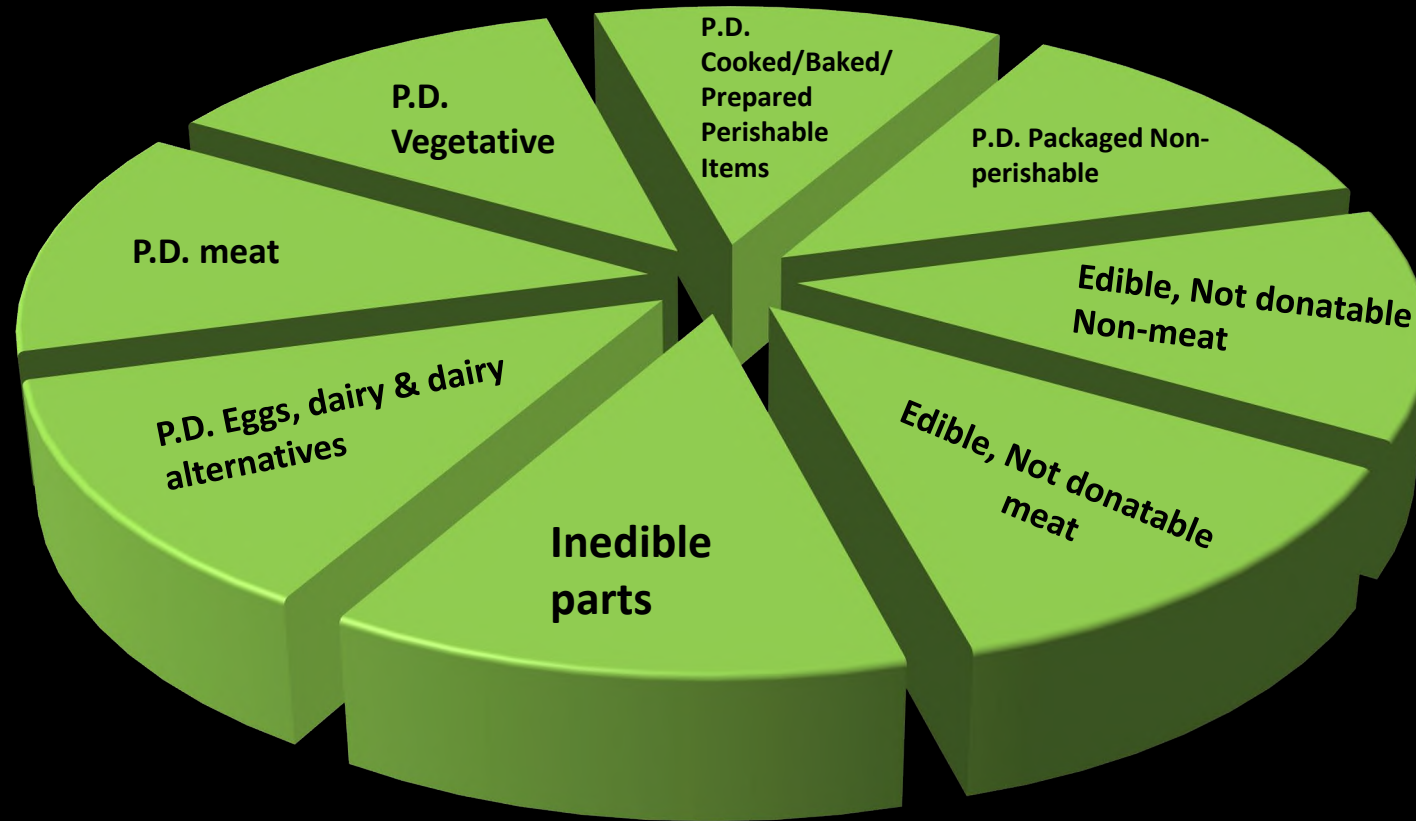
P.D. Vegetative

P.D. Cooked/Baked/ Prepared Perishable Items

P.D. Packaged Non-perishable

P.D. meat

Edible, Not donatable Non-meat

P.D. Eggs, dairy & dairy alternatives

Edible, Not donatable meat

Inedible parts